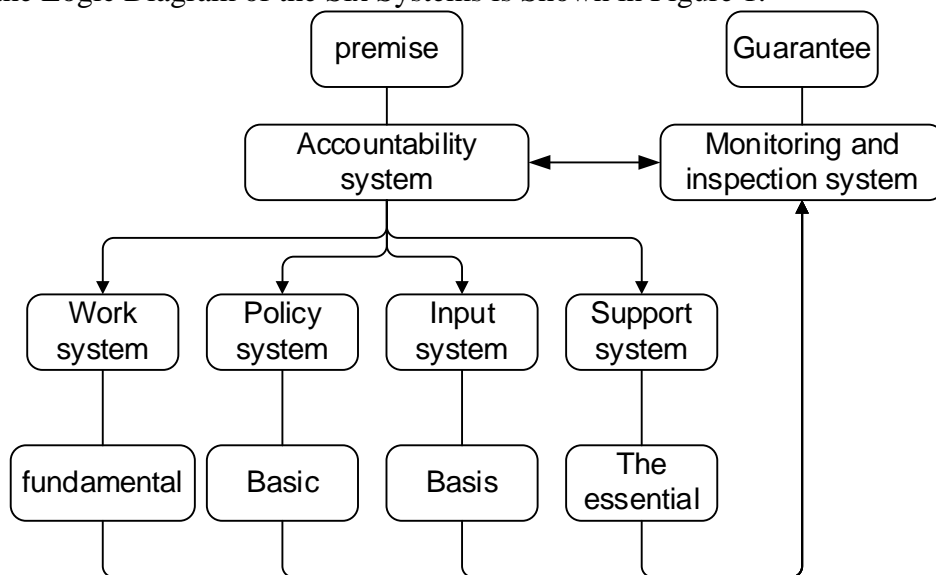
The Logic Diagram of the Six Systems is Shown in Figure 1.

premise

Guarantee

Accountability system

Monitoring and inspection system

Work system

Policy system

Input system

Support system

fundamental

Basic

Basis

The essential